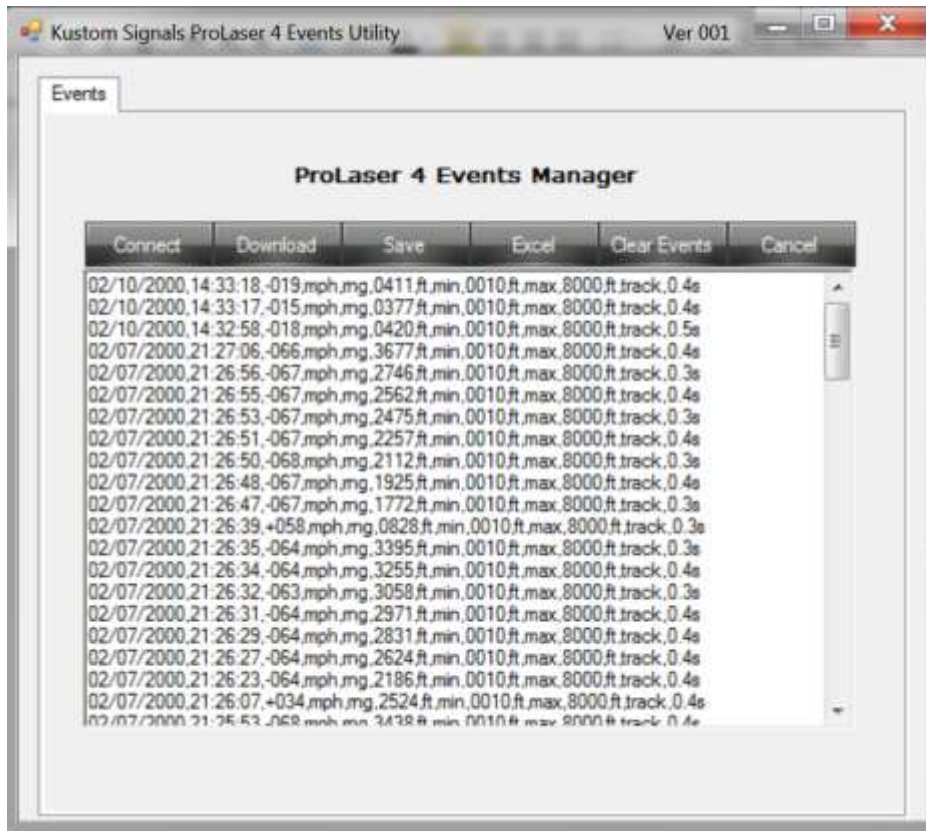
Kustom Signals ProLaser 4 Events Utility

Ver 001

Events

ProLaser 4 Events Manager

Connect Download Save Excel Clear Events Cancel

02/10/2000,14:33:18,-019,mph,rng,0411,ft,min,0010,ft,max,8000,ft,track,0.4s
02/10/2000,14:33:17,-015,mph,rng,0377,ft,min,0010,ft,max,8000,ft,track,0.4s
02/10/2000,14:32:58,-018,mph,rng,0420,ft,min,0010,ft,max,8000,ft,track,0.5s
02/07/2000,21:27:06,-066,mph,rng,3677,ft,min,0010,ft,max,8000,ft,track,0.4s
02/07/2000,21:26:56,-067,mph,rng,2746,ft,min,0010,ft,max,8000,ft,track,0.3s
02/07/2000,21:26:55,-067,mph,rng,2562,ft,min,0010,ft,max,8000,ft,track,0.4s
02/07/2000,21:26:53,-067,mph,rng,2475,ft,min,0010,ft,max,8000,ft,track,0.3s
02/07/2000,21:26:51,-067,mph,rng,2257,ft,min,0010,ft,max,8000,ft,track,0.4s
02/07/2000,21:26:50,-068,mph,rng,2112,ft,min,0010,ft,max,8000,ft,track,0.3s
02/07/2000,21:26:48,-067,mph,rng,1925,ft,min,0010,ft,max,8000,ft,track,0.4s
02/07/2000,21:26:47,-067,mph,rng,1772,ft,min,0010,ft,max,8000,ft,track,0.3s
02/07/2000,21:26:39,+058,mph,rng,0828,ft,min,0010,ft,max,8000,ft,track,0.3s
02/07/2000,21:26:35,-064,mph,rng,3395,ft,min,0010,ft,max,8000,ft,track,0.3s
02/07/2000,21:26:34,-064,mph,rng,3255,ft,min,0010,ft,max,8000,ft,track,0.4s
02/07/2000,21:26:32,-063,mph,rng,3058,ft,min,0010,ft,max,8000,ft,track,0.3s
02/07/2000,21:26:31,-064,mph,rng,2971,ft,min,0010,ft,max,8000,ft,track,0.4s
02/07/2000,21:26:29,-064,mph,rng,2831,ft,min,0010,ft,max,8000,ft,track,0.4s
02/07/2000,21:26:27,-064,mph,rng,2624,ft,min,0010,ft,max,8000,ft,track,0.4s
02/07/2000,21:26:23,-064,mph,rng,2186,ft,min,0010,ft,max,8000,ft,track,0.4s
02/07/2000,21:26:07,+034,mph,rng,2524,ft,min,0010,ft,max,8000,ft,track,0.4s
02/07/2000,21:25:53,-068,mph,rng,3438,ft,min,0010,ft,max,8000,ft,track,0.4s